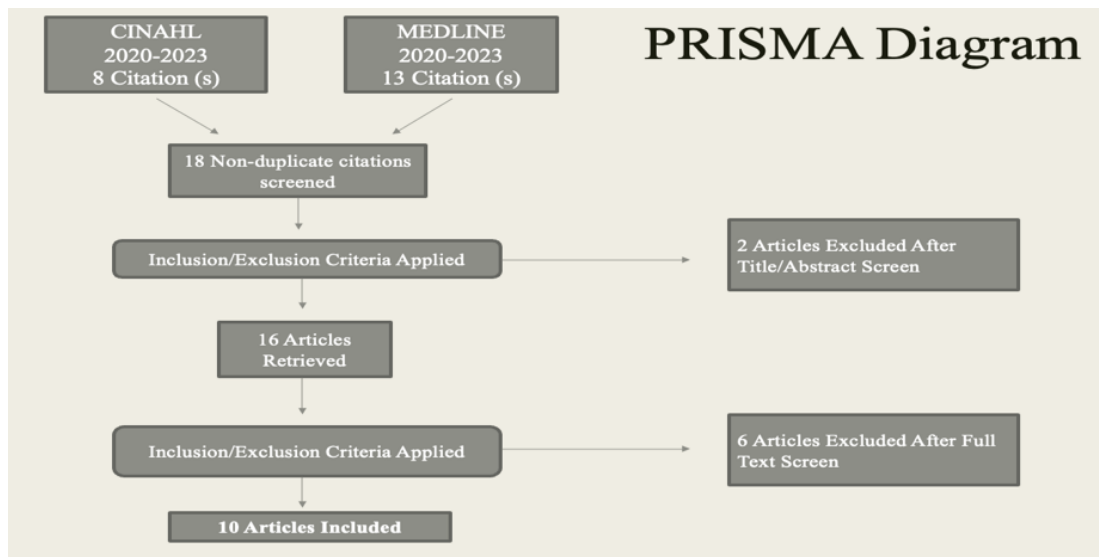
CINAHL
2020-2023
8 Citation (s)

MEDLINE
2020-2023
13 Citation (s)

PRISMA Diagram

18 Non-duplicate citations screened

Inclusion/Exclusion Criteria Applied

2 Articles Excluded After Title/Abstract Screen

16 Articles Retrieved

Inclusion/Exclusion Criteria Applied

6 Articles Excluded After Full Text Screen

10 Articles Included